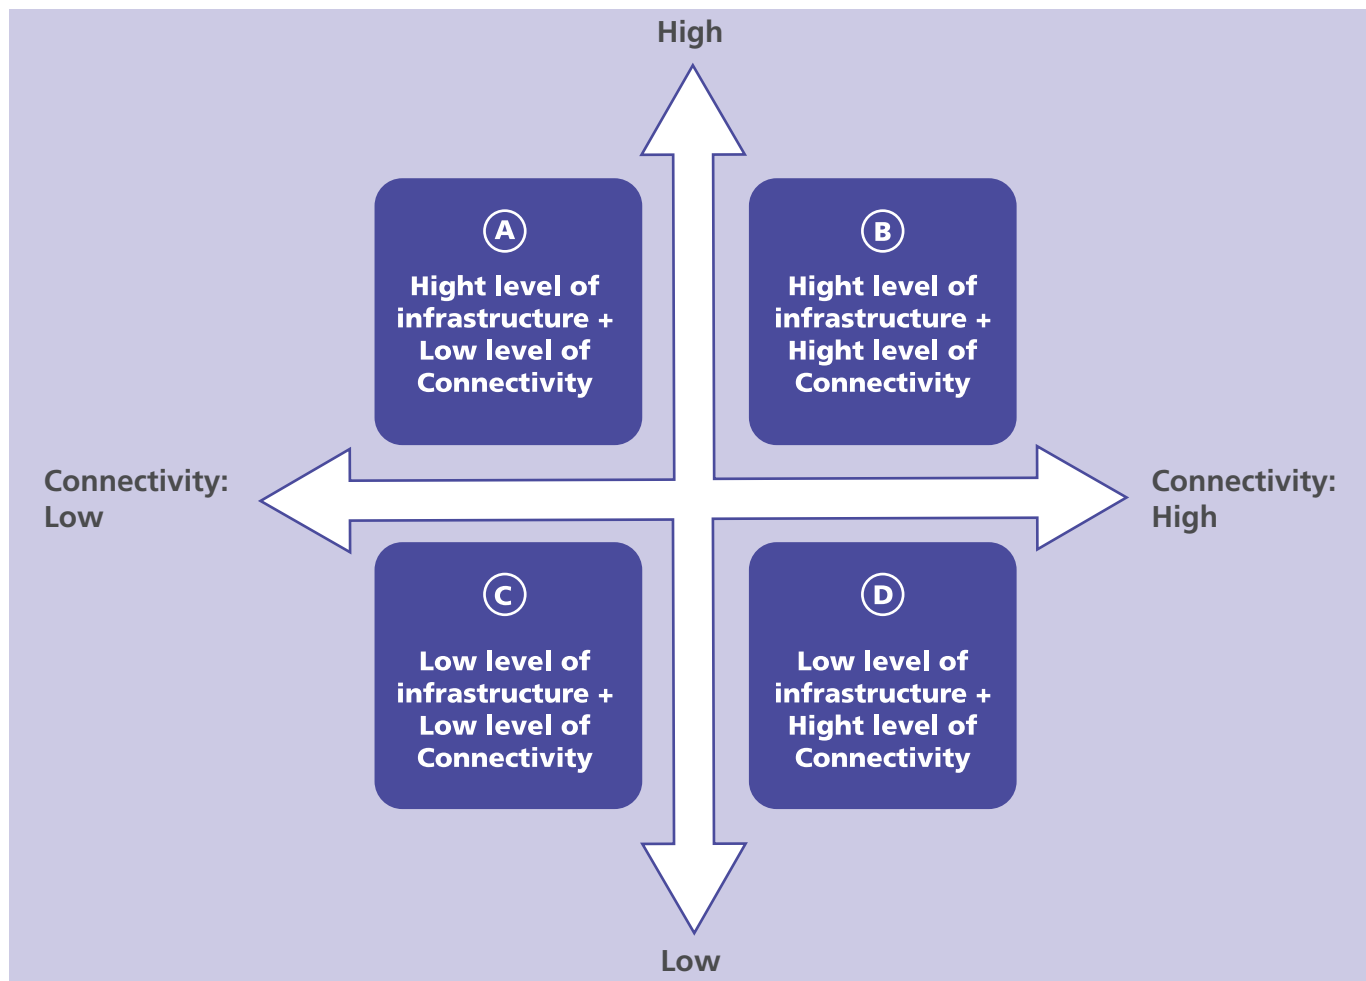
High

A
Hight level of infrastructure + Low level of Connectivity

B
Hight level of infrastructure + Hight level of Connectivity

Connectivity: Low

Connectivity: High

C
Low level of infrastructure + Low level of Connectivity

D
Low level of infrastructure + Hight level of Connectivity

Low